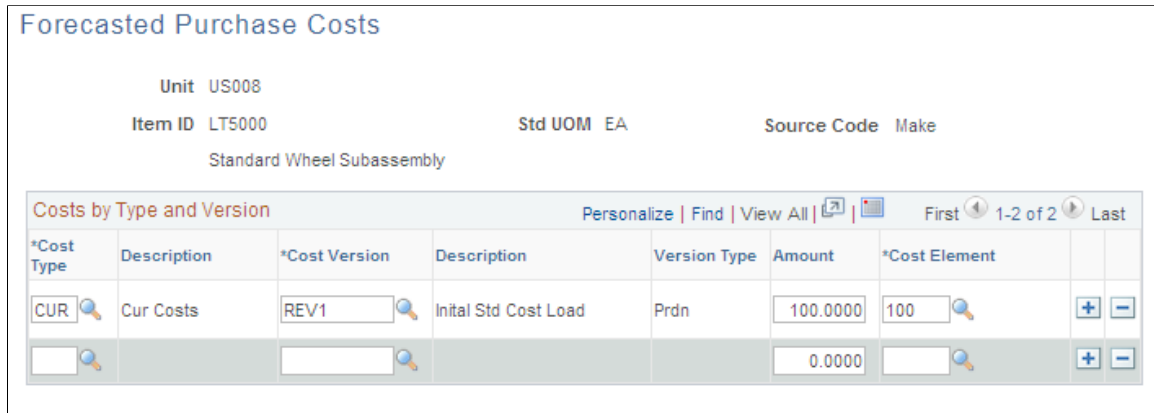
Forecasted Purchase Costs

Unit US008

Item ID LT5000

Std UOM EA

Source Code Make

Standard Wheel Subassembly

Costs by Type and Version

Personalize | Find | View All | | 

First 1-2 of 2 Last

| *Cost Type | Description | *Cost Version | Description | Version Type | Amount | *Cost Element | | |
|---|---|---|---|---|---|---|---|---|
| CUR | Cur Costs | REV1 | Inital Std Cost Load | Prdn | 100.0000 | 100 | + | − |
| | | | | | 0.0000 | | + | − |